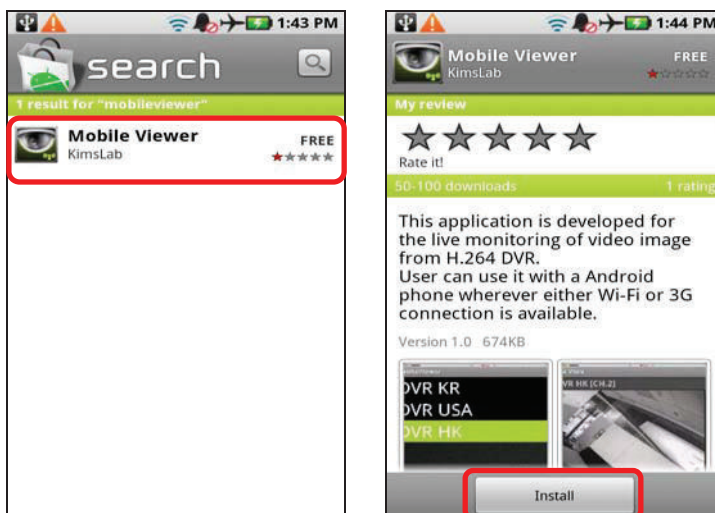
1:43 PM

search

1 result for "mobileviewer"

Mobile Viewer
KimsLab
FREE

1:44 PM

Mobile Viewer
KimsLab
FREE

My review

Rate it!

50-100 downloads
1 rating

This application is developed for the live monitoring of video image from H.264 DVR.
User can use it with a Android phone wherever either Wi-Fi or 3G connection is available.

Version 1.0 674KB

DVR KR
DVR USA
DVR HK

VR HK [CH.2]

Install